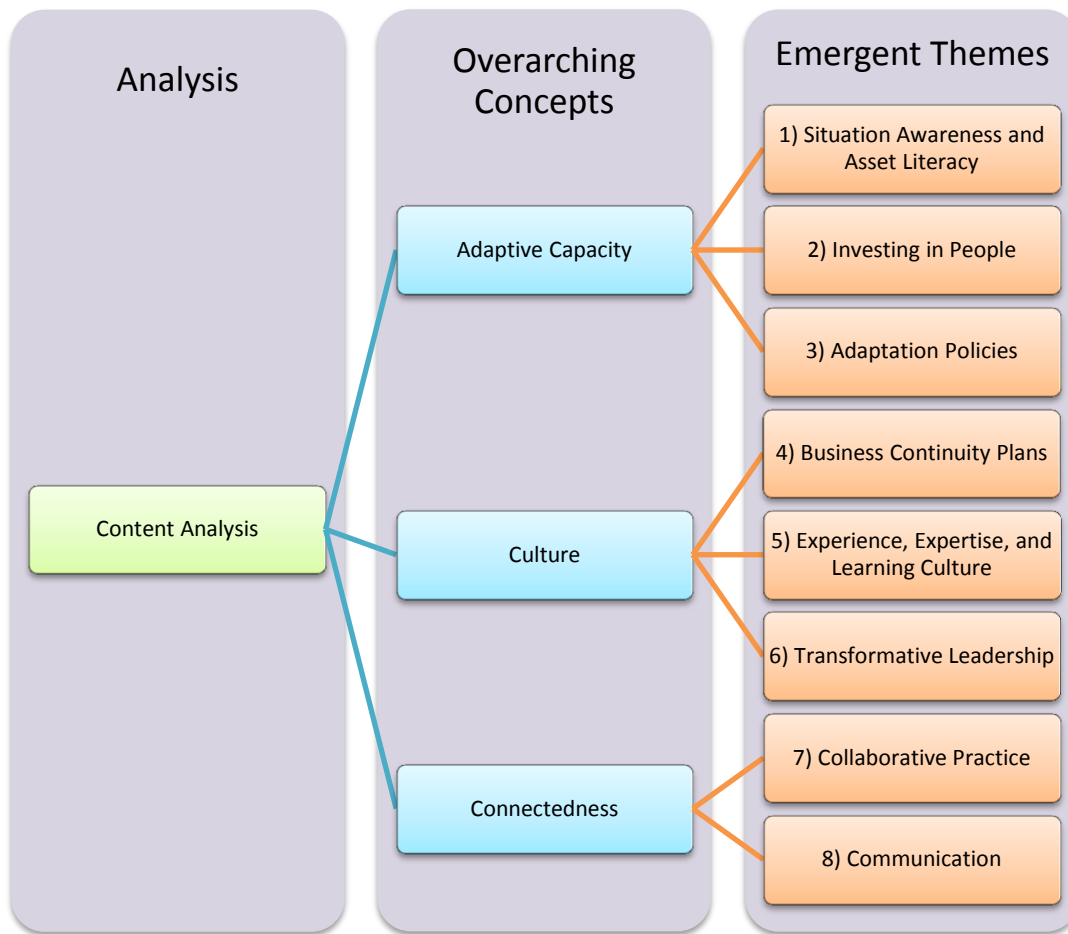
Analysis

Content Analysis

Overarching Concepts

Adaptive Capacity

Culture

Connectedness

Emergent Themes

1) Situation Awareness and Asset Literacy

2) Investing in People

3) Adaptation Policies

4) Business Continuity Plans

5) Experience, Expertise, and Learning Culture

6) Transformative Leadership

7) Collaborative Practice

8) Communication